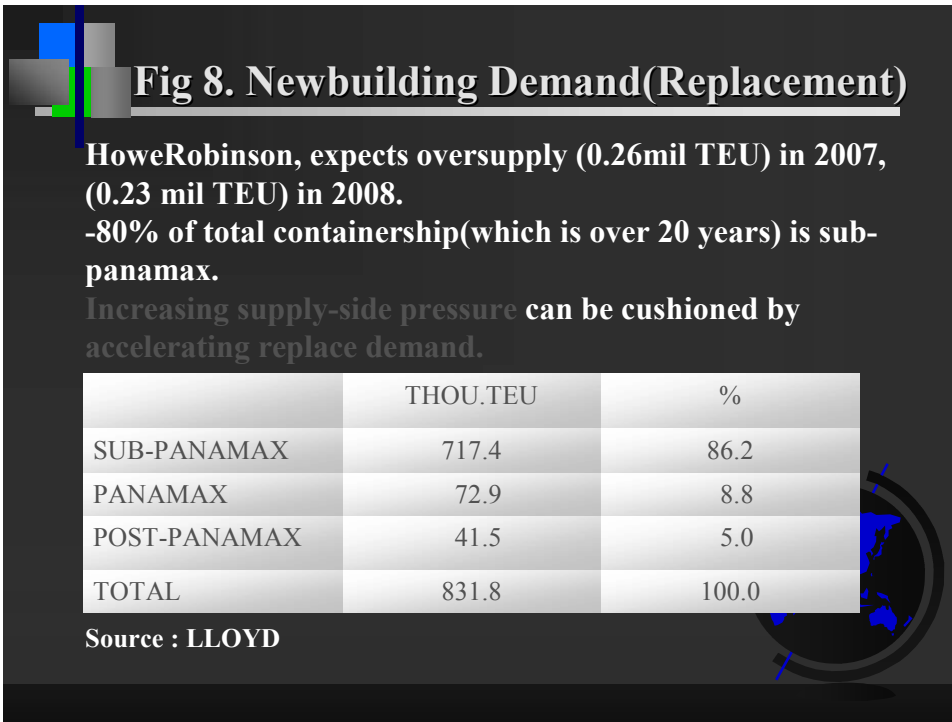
Fig 8. Newbuilding Demand(Replacement)

HoweRobinson, expects oversupply (0.26mil TEU) in 2007, (0.23 mil TEU) in 2008.
-80% of total containership(which is over 20 years) is subpanamax.
Increasing supply-side pressure can be cushioned by accelerating replace demand.

| | THOU.TEU | % |
|---|---|---|
| SUB-PANAMAX | 717.4 | 86.2 |
| PANAMAX | 72.9 | 8.8 |
| POST-PANAMAX | 41.5 | 5.0 |
| TOTAL | 831.8 | 100.0 |

Source : LLOYD